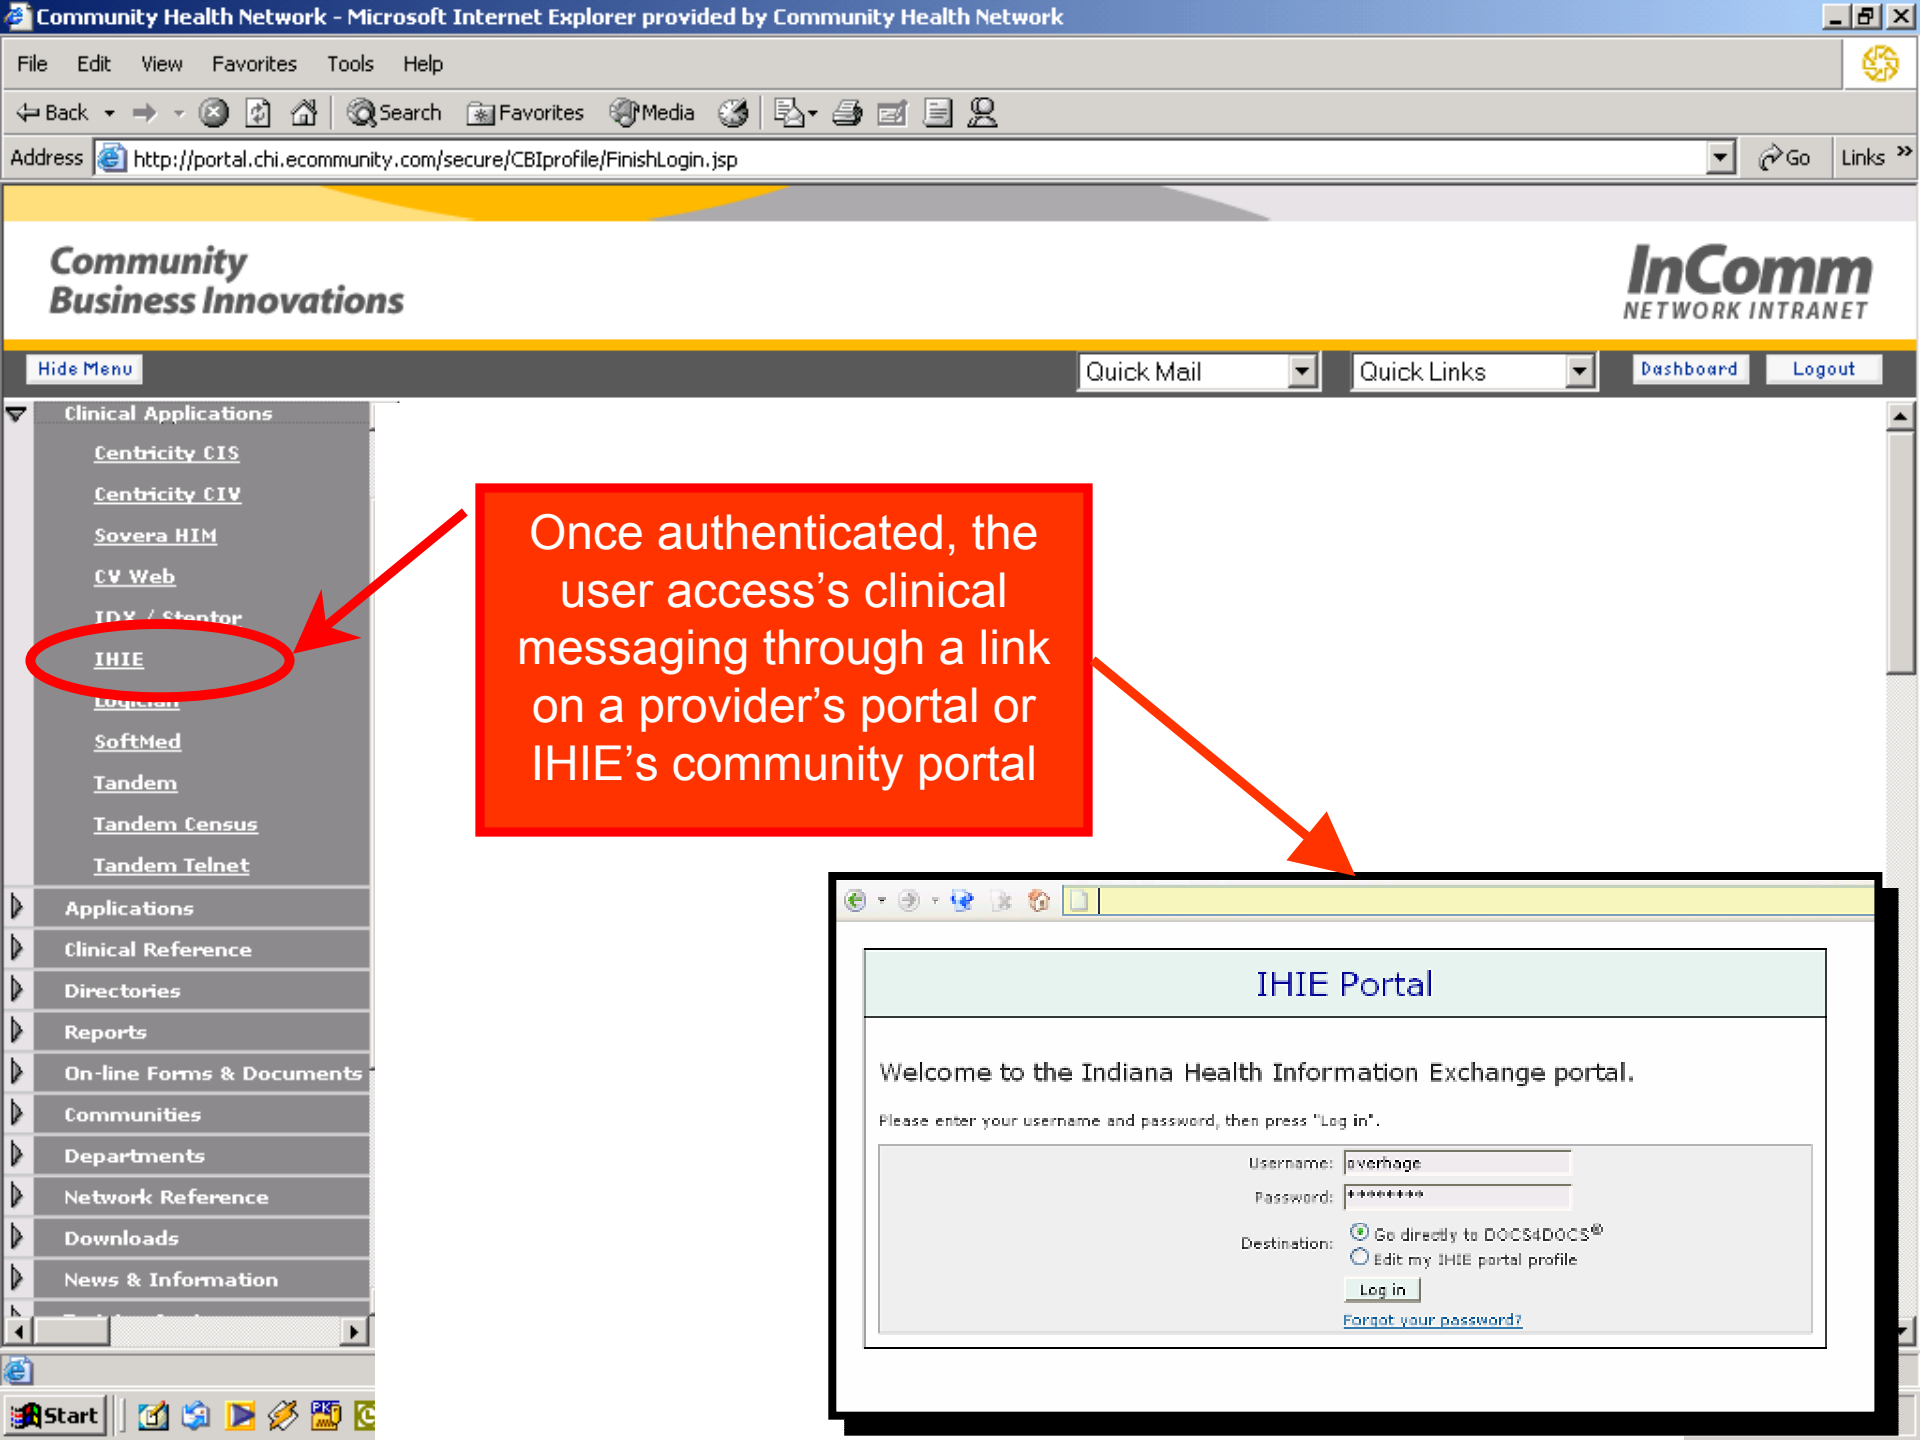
Community Health Network - Microsoft Internet Explorer provided by Community Health Network

File Edit View Favorites Tools Help

Back Search Favorites Media

Address http://portal.chi.ecommunity.com/secure/CBIprofile/FinishLogin.jsp Go Links

Community Business Innovations

InComm NETWORK INTRANET

Hide Menu Quick Mail Quick Links Dashboard Logout

Clinical Applications
Centricity CIS
Centricity CIV
Sovera HIM
CV Web
IDX / Stentor
IHIE
Logician
SoftMed
Tandem
Tandem Census
Tandem Telnet
Applications
Clinical Reference
Directories
Reports
On-line Forms & Documents
Communities
Departments
Network Reference
Downloads
News & Information

Once authenticated, the user access’s clinical messaging through a link on a provider’s portal or IHIE’s community portal

IHIE Portal

Welcome to the Indiana Health Information Exchange portal.

Please enter your username and password, then press "Log in".

Username: overhage
Password: ********
Destination: Go directly to DOCS4DOCS®
Edit my IHIE portal profile
Log in
Forgot your password?

Start